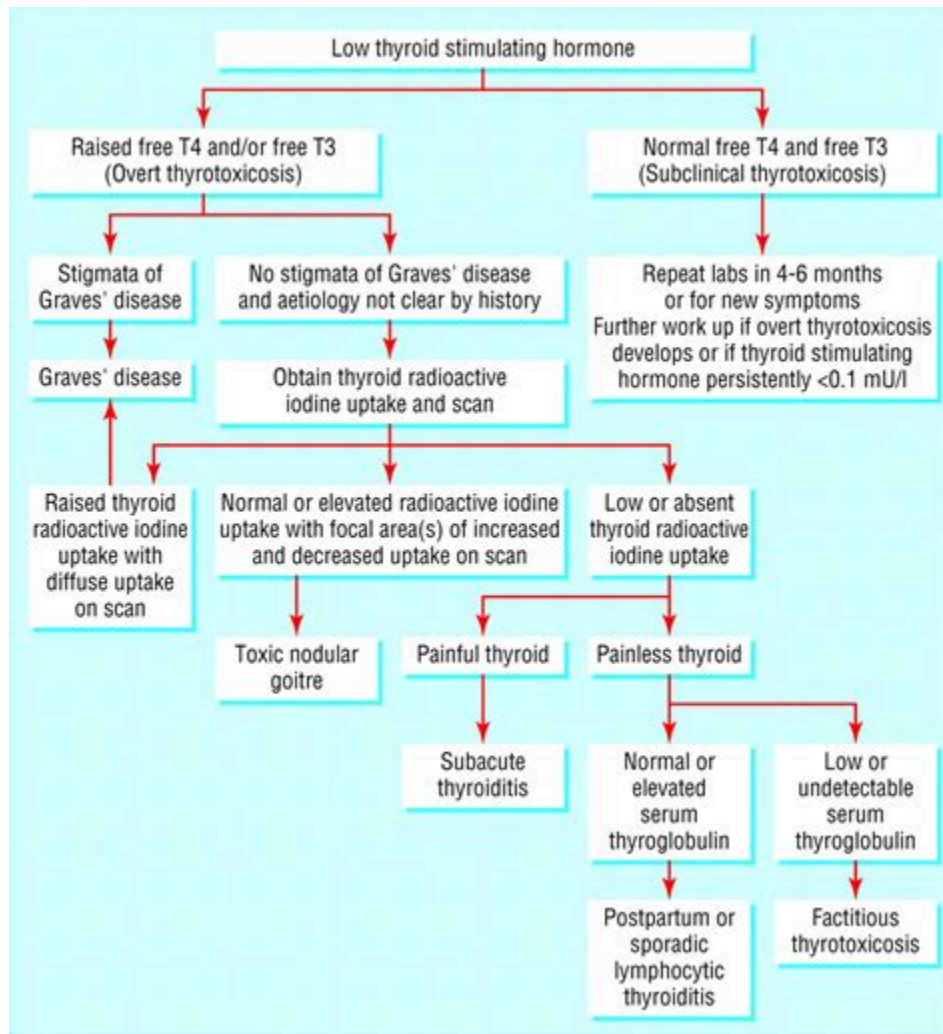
Low thyroid stimulating hormone

Raised free T4 and/or free T3 (Overt thyrotoxicosis)

Normal free T4 and free T3 (Subclinical thyrotoxicosis)

Stigmata of Graves' disease

No stigmata of Graves' disease and aetiology not clear by history

Repeat labs in 4-6 months or for new symptoms
Further work up if overt thyrotoxicosis develops or if thyroid stimulating hormone persistently <0.1 mU/l

Graves' disease

Obtain thyroid radioactive iodine uptake and scan

Raised thyroid radioactive iodine uptake with diffuse uptake on scan

Normal or elevated radioactive iodine uptake with focal area(s) of increased and decreased uptake on scan

Low or absent thyroid radioactive iodine uptake

Toxic nodular goitre

Painful thyroid

Painless thyroid

Subacute thyroiditis

Normal or elevated serum thyroglobulin

Low or undetectable serum thyroglobulin

Postpartum or sporadic lymphocytic thyroiditis

Factitious thyrotoxicosis